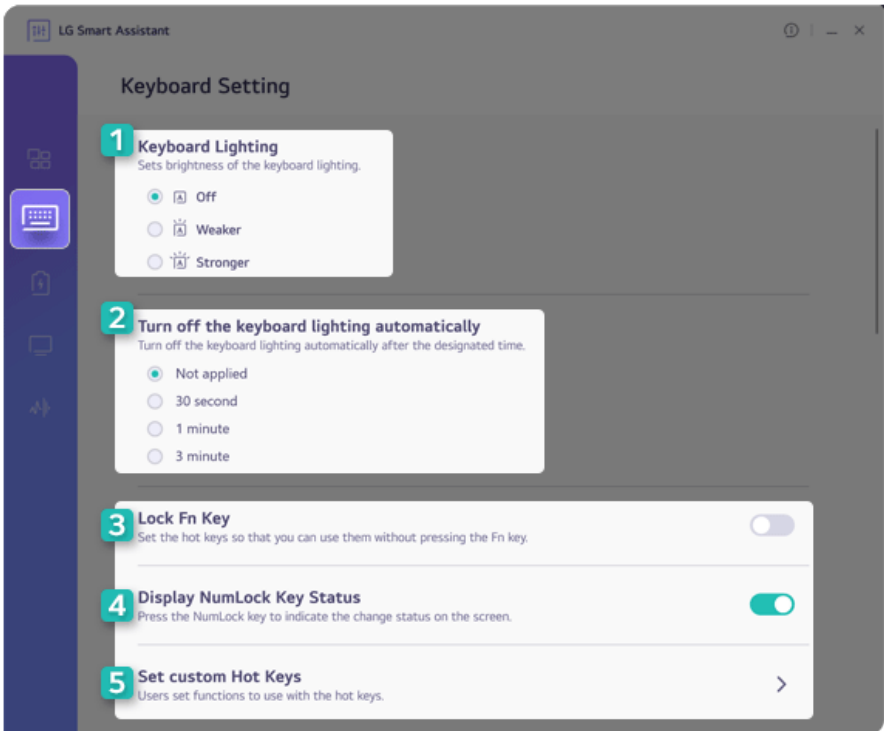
LG Smart Assistant

Keyboard Setting

1 Keyboard Lighting
Sets brightness of the keyboard lighting.
Off
Weaker
Stronger

2 Turn off the keyboard lighting automatically
Turn off the keyboard lighting automatically after the designated time.
Not applied
30 second
1 minute
3 minute

3 Lock Fn Key
Set the hot keys so that you can use them without pressing the Fn key.

4 Display NumLock Key Status
Press the NumLock key to indicate the change status on the screen.

5 Set custom Hot Keys
Users set functions to use with the hot keys.